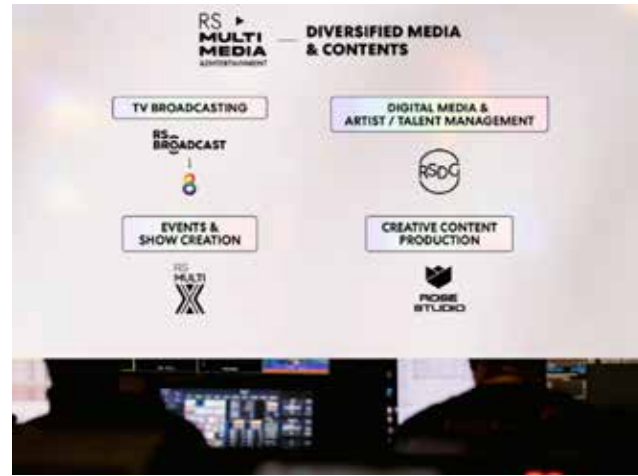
RS MULTI MEDIA & ENTERTAINMENT — DIVERSIFIED MEDIA & CONTENTS

TV BROADCASTING

RS BROADCAST

8

DIGITAL MEDIA & ARTIST / TALENT MANAGEMENT

RSDG

EVENTS & SHOW CREATION

RS MULTI X

CREATIVE CONTENT PRODUCTION

ROSE STUDIO